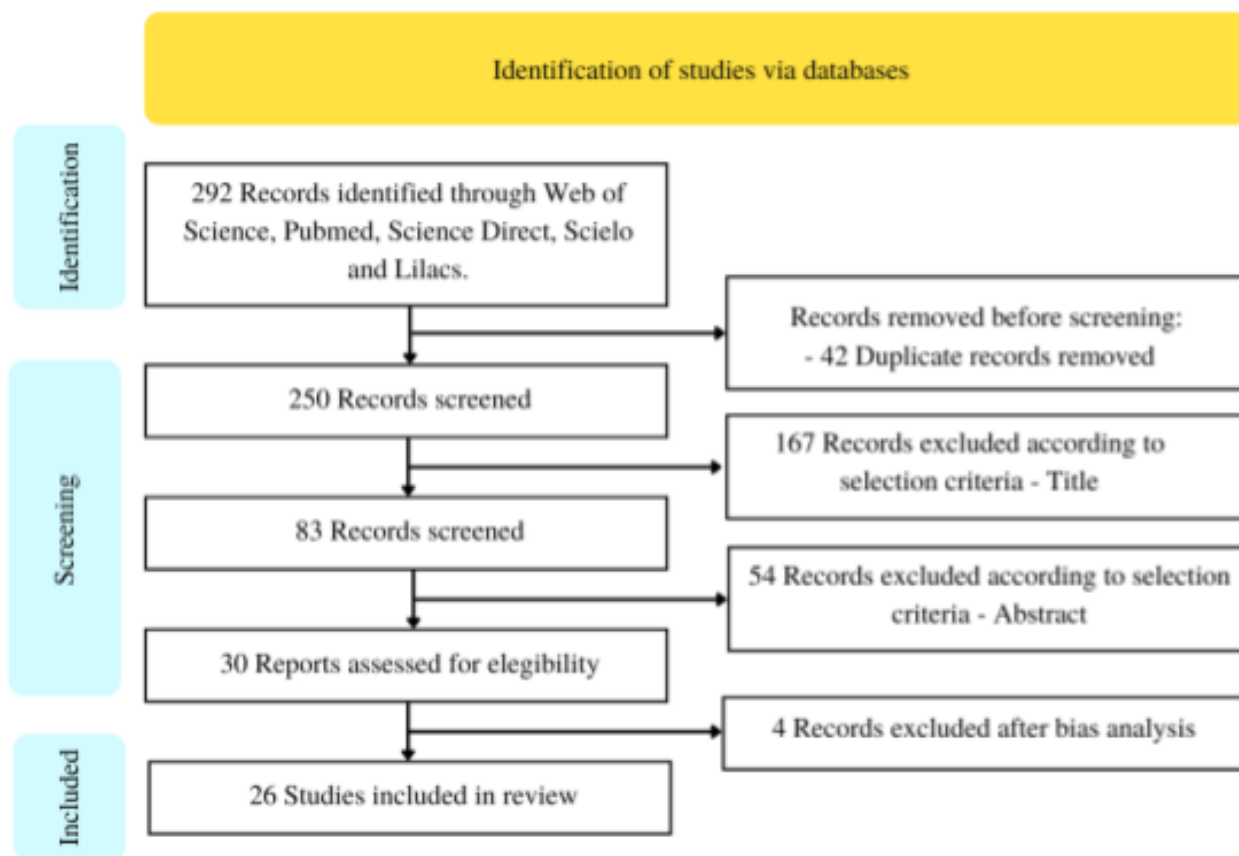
Identification of studies via databases

Identification

292 Records identified through Web of Science, Pubmed, Science Direct, Scielo and Lilacs.

Records removed before screening:
- 42 Duplicate records removed

Screening

250 Records screened

167 Records excluded according to selection criteria - Title

83 Records screened

54 Records excluded according to selection criteria - Abstract

30 Reports assessed for elegibility

4 Records excluded after bias analysis

Included

26 Studies included in review